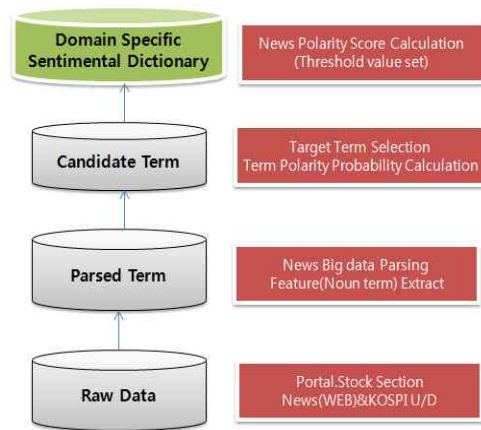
Domain Specific Sentimental Dictionary

News Polarity Score Calculation (Threshold value set)

Candidate Term

Target Term Selection
Term Polarity Probability Calculation

Parsed Term

News Big data Parsing
Feature(Noun term) Extract

Raw Data

Portal.Stock Section
News(WEB)&KOSPI U/D